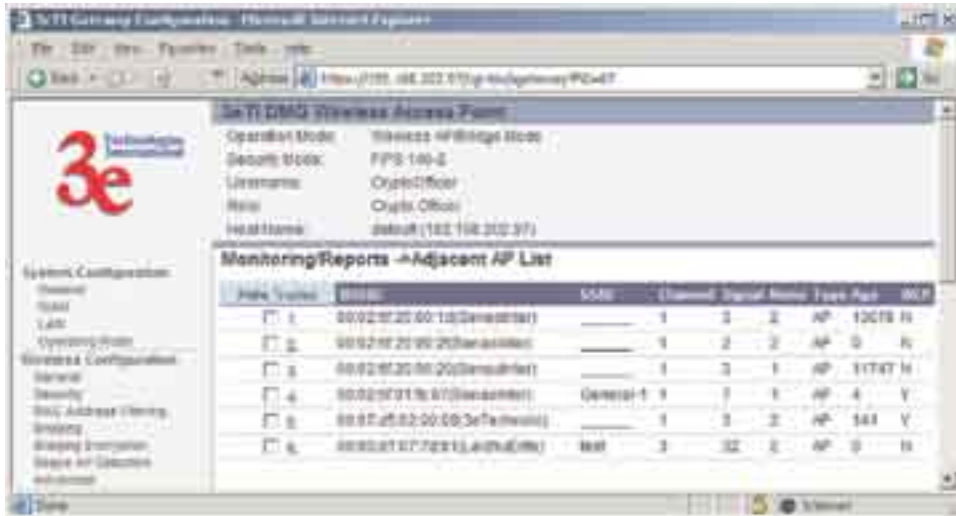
3eTI Gateway Configuration - Microsoft Internet Explorer

File Edit View Favorites Tools Help

Back Address https://192.168.202.97/cgi-bin/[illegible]

3e Technologies International

System Configuration
General
Radio
LAN
Operating Mode
Wireless Configuration
General
Security
MAC Address Filtering
Bridging
Bridging Encryption
Rogue AP Detection
Advanced

3eTI DMG Wireless Access Point

| | |
|---|---|
| Operation Mode: | Wireless AP/Bridge Mode |
| Security Mode: | FIPS 140-2 |
| Username: | CryptoOfficer |
| Role: | Crypto Officer |
| Host Name: | default (192.168.202.97) |

Monitoring/Reports ->Adjacent AP List

| Mark Trusted | BSSID | SSID | Channel | Signal | Noise | Type | Age | WEP |
|---|---|---|---|---|---|---|---|---|
| ☐ 1 | 00:02:6f:20:00:1d(Senaotriter) | ______ | 1 | 3 | 2 | AP | 13078 | N |
| ☐ 2 | 00:02:6f:20:00:2f(Senaotriter) | ______ | 1 | 2 | 2 | AP | 0 | N |
| ☐ 3 | 00:02:6f:20:00:20(Senaotriter) | ______ | 1 | 3 | 1 | AP | 11747 | N |
| ☐ 4 | 00:02:6f:01:fb:67(Senaotriter) | General-1 | 1 | 7 | 1 | AP | 4 | Y |
| ☐ 5 | 00:07:d5:02:00:08(3eTechnolo) | ______ | 1 | 3 | 2 | AP | 544 | Y |
| ☐ 6 | 00:03:07:07:7d:61(Lakthuller) | test | 3 | 32 | 2 | AP | 0 | N |

Done Internet